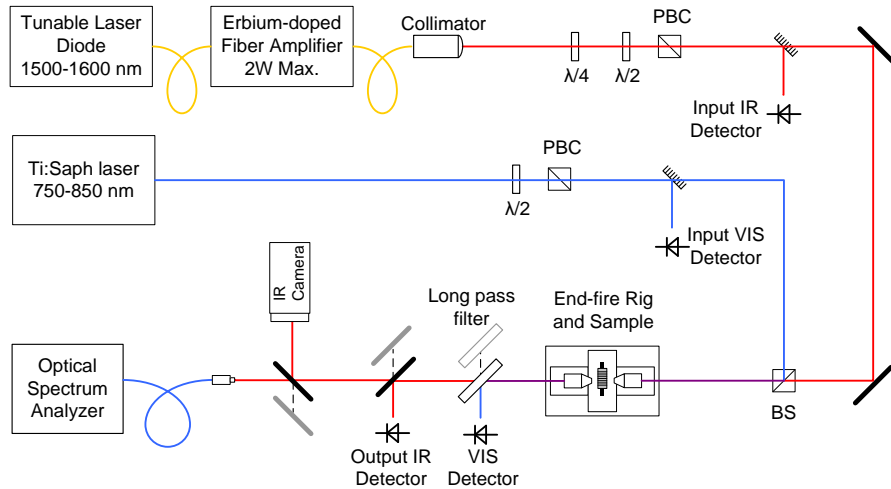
Tunable Laser Diode 1500-1600 nm

Erbium-doped Fiber Amplifier 2W Max.

Collimator

λ/4

λ/2

PBC

Input IR Detector

Ti:Saph laser 750-850 nm

λ/2

PBC

Input VIS Detector

IR Camera

Long pass filter

End-fire Rig and Sample

Optical Spectrum Analyzer

Output IR Detector

VIS Detector

BS